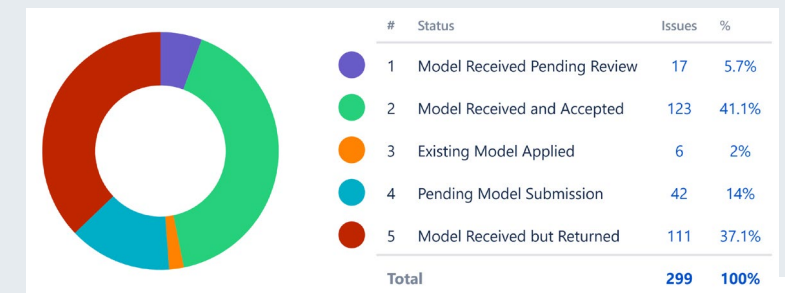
| # | Status | Issues | % |
|---|---|---|---|
| 1 | Model Received Pending Review | 17 | 5.7% |
| 2 | Model Received and Accepted | 123 | 41.1% |
| 3 | Existing Model Applied | 6 | 2% |
| 4 | Pending Model Submission | 42 | 14% |
| 5 | Model Received but Returned | 111 | 37.1% |
| Total | | 299 | 100% |